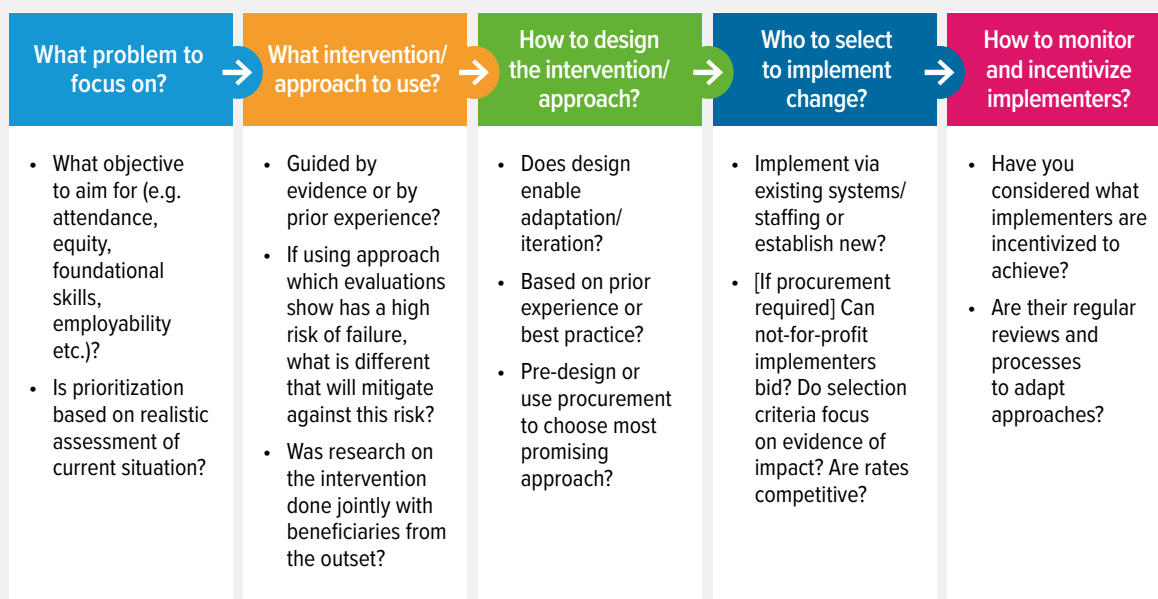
What problem to focus on?

- What objective to aim for (e.g. attendance, equity, foundational skills, employability etc.)?
- Is prioritization based on realistic assessment of current situation?

What intervention/ approach to use?

- Guided by evidence or by prior experience?
- If using approach which evaluations show has a high risk of failure, what is different that will mitigate against this risk?
- Was research on the intervention done jointly with beneficiaries from the outset?

How to design the intervention/ approach?

- Does design enable adaptation/ iteration?
- Based on prior experience or best practice?
- Pre-design or use procurement to choose most promising approach?

Who to select to implement change?

- Implement via existing systems/ staffing or establish new?
- [If procurement required] Can not-for-profit implementers bid? Do selection criteria focus on evidence of impact? Are rates competitive?

How to monitor and incentivize implementers?

- Have you considered what implementers are incentivized to achieve?
- Are their regular reviews and processes to adapt approaches?